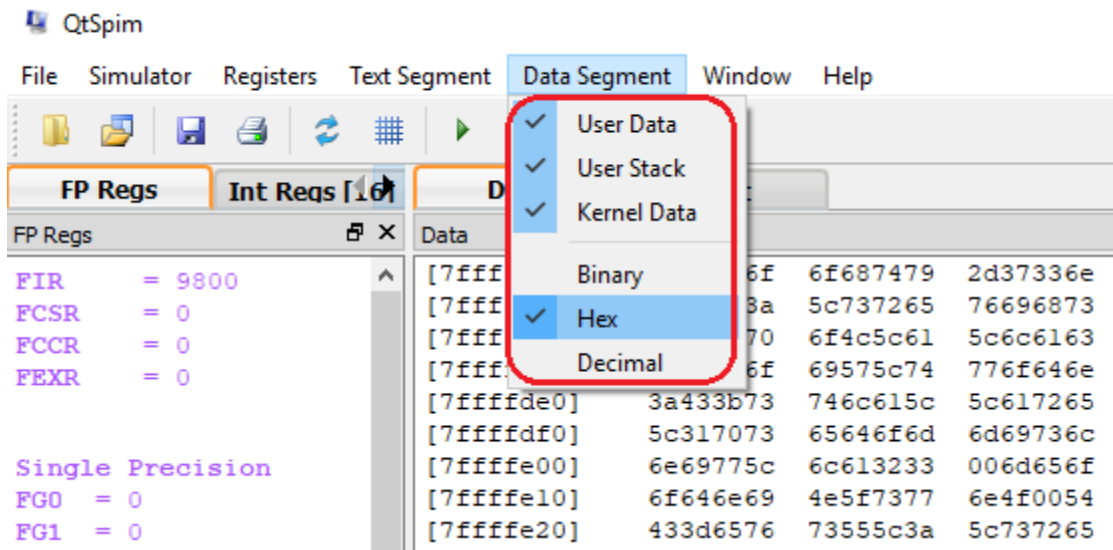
QtSpim

File Simulator Registers Text Segment Data Segment Window Help

FP Regs Int Regs [16] D

FP Regs Data

FIR = 9800
FCSR = 0
FCCR = 0
FEXR = 0

Single Precision
FG0 = 0
FG1 = 0

User Data
User Stack
Kernel Data
Binary
Hex
Decimal

[7fff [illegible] 6f 6f687479 2d37336e
[7fff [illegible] 3a 5c737265 76696873
[7fff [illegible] 70 6f4c5c61 5c6c6163
[7fff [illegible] 6f 69575c74 776f646e
[7ffffde0] 3a433b73 746c615c 5c617265
[7ffffdf0] 5c317073 65646f6d 6d69736c
[7ffffe00] 6e69775c 6c613233 006d656f
[7ffffe10] 6f646e69 4e5f7377 6e4f0054
[7ffffe20] 433d6576 73555c3a 5c737265